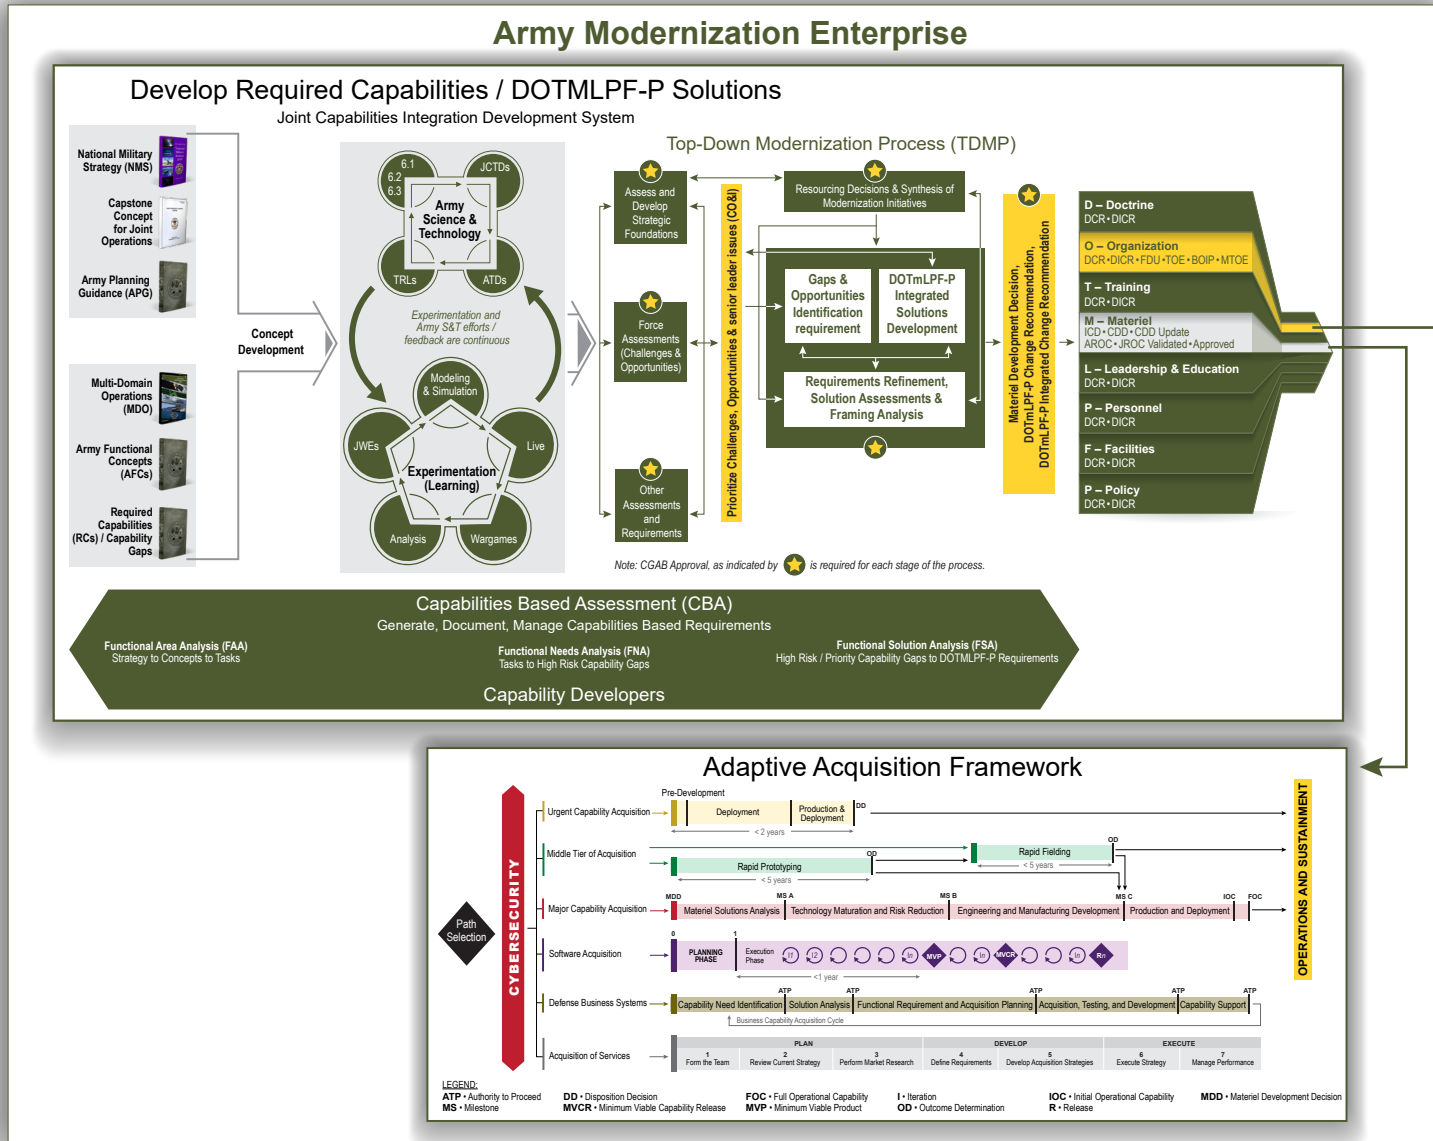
Army Modernization Enterprise

Develop Required Capabilities / DOTMLPF-P Solutions

Joint Capabilities Integration Development System

National Military Strategy (NMS)

Capstone Concept for Joint Operations

Army Planning Guidance (APG)

Multi-Domain Operations (MDO)

Army Functional Concepts (AFCs)

Required Capabilities (RCs) / Capability Gaps

Concept Development

6.1
6.2
6.3
JCTDs
Army Science & Technology
TRLs
ATDs

Experimentation and Army S&T efforts / feedback are continuous

Modeling & Simulation
JWEs
Live
Experimentation (Learning)
Analysis
Wargames

Top-Down Modernization Process (TDMP)

Assess and Develop Strategic Foundations

Force Assessments (Challenges & Opportunities)

Other Assessments and Requirements

Prioritize Challenges, Opportunities & senior leader issues (CO&I)

Resourcing Decisions & Synthesis of Modernization Initiatives

Gaps & Opportunities Identification requirement

DOTmLPF-P Integrated Solutions Development

Requirements Refinement, Solution Assessments & Framing Analysis

Materiel Development Decision, DOTmLPF-P Change Recommendation, DOTmLPF-P Integrated Change Recommendation

Note: CGAB Approval, as indicated by is required for each stage of the process.

D – Doctrine
DCR•DICR
O – Organization
DCR•DICR•FDU•TOE•BOIP•MTOE
T – Training
DCR•DICR
M – Materiel
ICD•CDD•CDD Update
AROC•JROC Validated•Approved
L – Leadership & Education
DCR•DICR
P – Personnel
DCR•DICR
F – Facilities
DCR•DICR
P – Policy
DCR•DICR

Capabilities Based Assessment (CBA)
Generate, Document, Manage Capabilities Based Requirements

Functional Area Analysis (FAA)
Strategy to Concepts to Tasks

Functional Needs Analysis (FNA)
Tasks to High Risk Capability Gaps

Functional Solution Analysis (FSA)
High Risk / Priority Capability Gaps to DOTMLPF-P Requirements

Capability Developers

Adaptive Acquisition Framework

Path Selection

CYBERSECURITY

Urgent Capability Acquisition
Pre-Development
Deployment
Production & Deployment
DD
< 2 years

Middle Tier of Acquisition
Rapid Prototyping
OD
< 5 years
Rapid Fielding
OD
< 5 years

Major Capability Acquisition
MDD
MS A
MS B
MS C
IOC
FOC
Materiel Solutions Analysis
Technology Maturation and Risk Reduction
Engineering and Manufacturing Development
Production and Deployment

Software Acquisition
0
1
PLANNING PHASE
Execution Phase
I1
I2
In
MVP
In
MVCR
In
Rn
<1 year

Defense Business Systems
ATP
ATP
ATP
ATP
Capability Need Identification
Solution Analysis
Functional Requirement and Acquisition Planning
Acquisition, Testing, and Development
Capability Support
Business Capability Acquisition Cycle

Acquisition of Services
PLAN
DEVELOP
EXECUTE
1 Form the Team
2 Review Current Strategy
3 Perform Market Research
4 Define Requirements
5 Develop Acquisition Strategies
6 Execute Strategy
7 Manage Performance

OPERATIONS AND SUSTAINMENT

LEGEND:
ATP • Authority to Proceed
MS • Milestone
DD • Disposition Decision
MVCR • Minimum Viable Capability Release
FOC • Full Operational Capability
MVP • Minimum Viable Product
I • Iteration
OD • Outcome Determination
IOC • Initial Operational Capability
R • Release
MDD • Materiel Development Decision